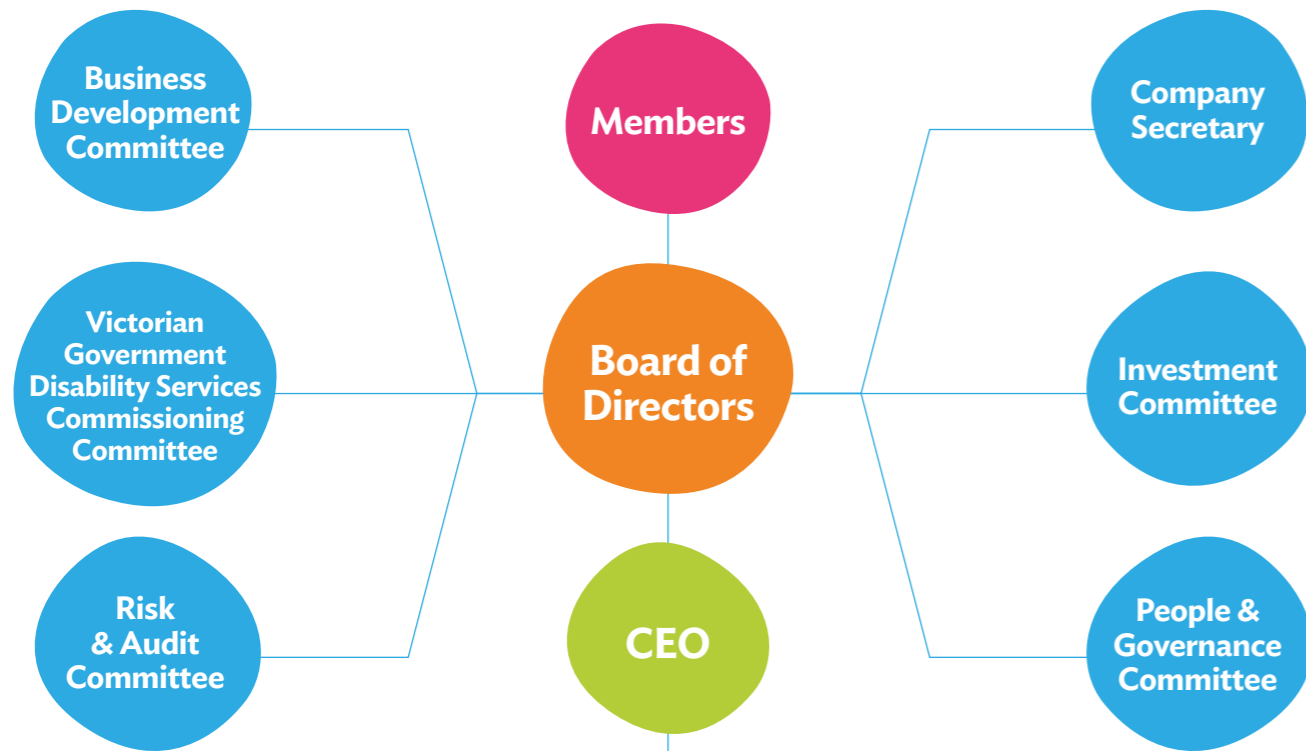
Business Development Committee

Members

Company Secretary

Victorian Government Disability Services Commissioning Committee

Board of Directors

Investment Committee

Risk & Audit Committee

CEO

People & Governance Committee